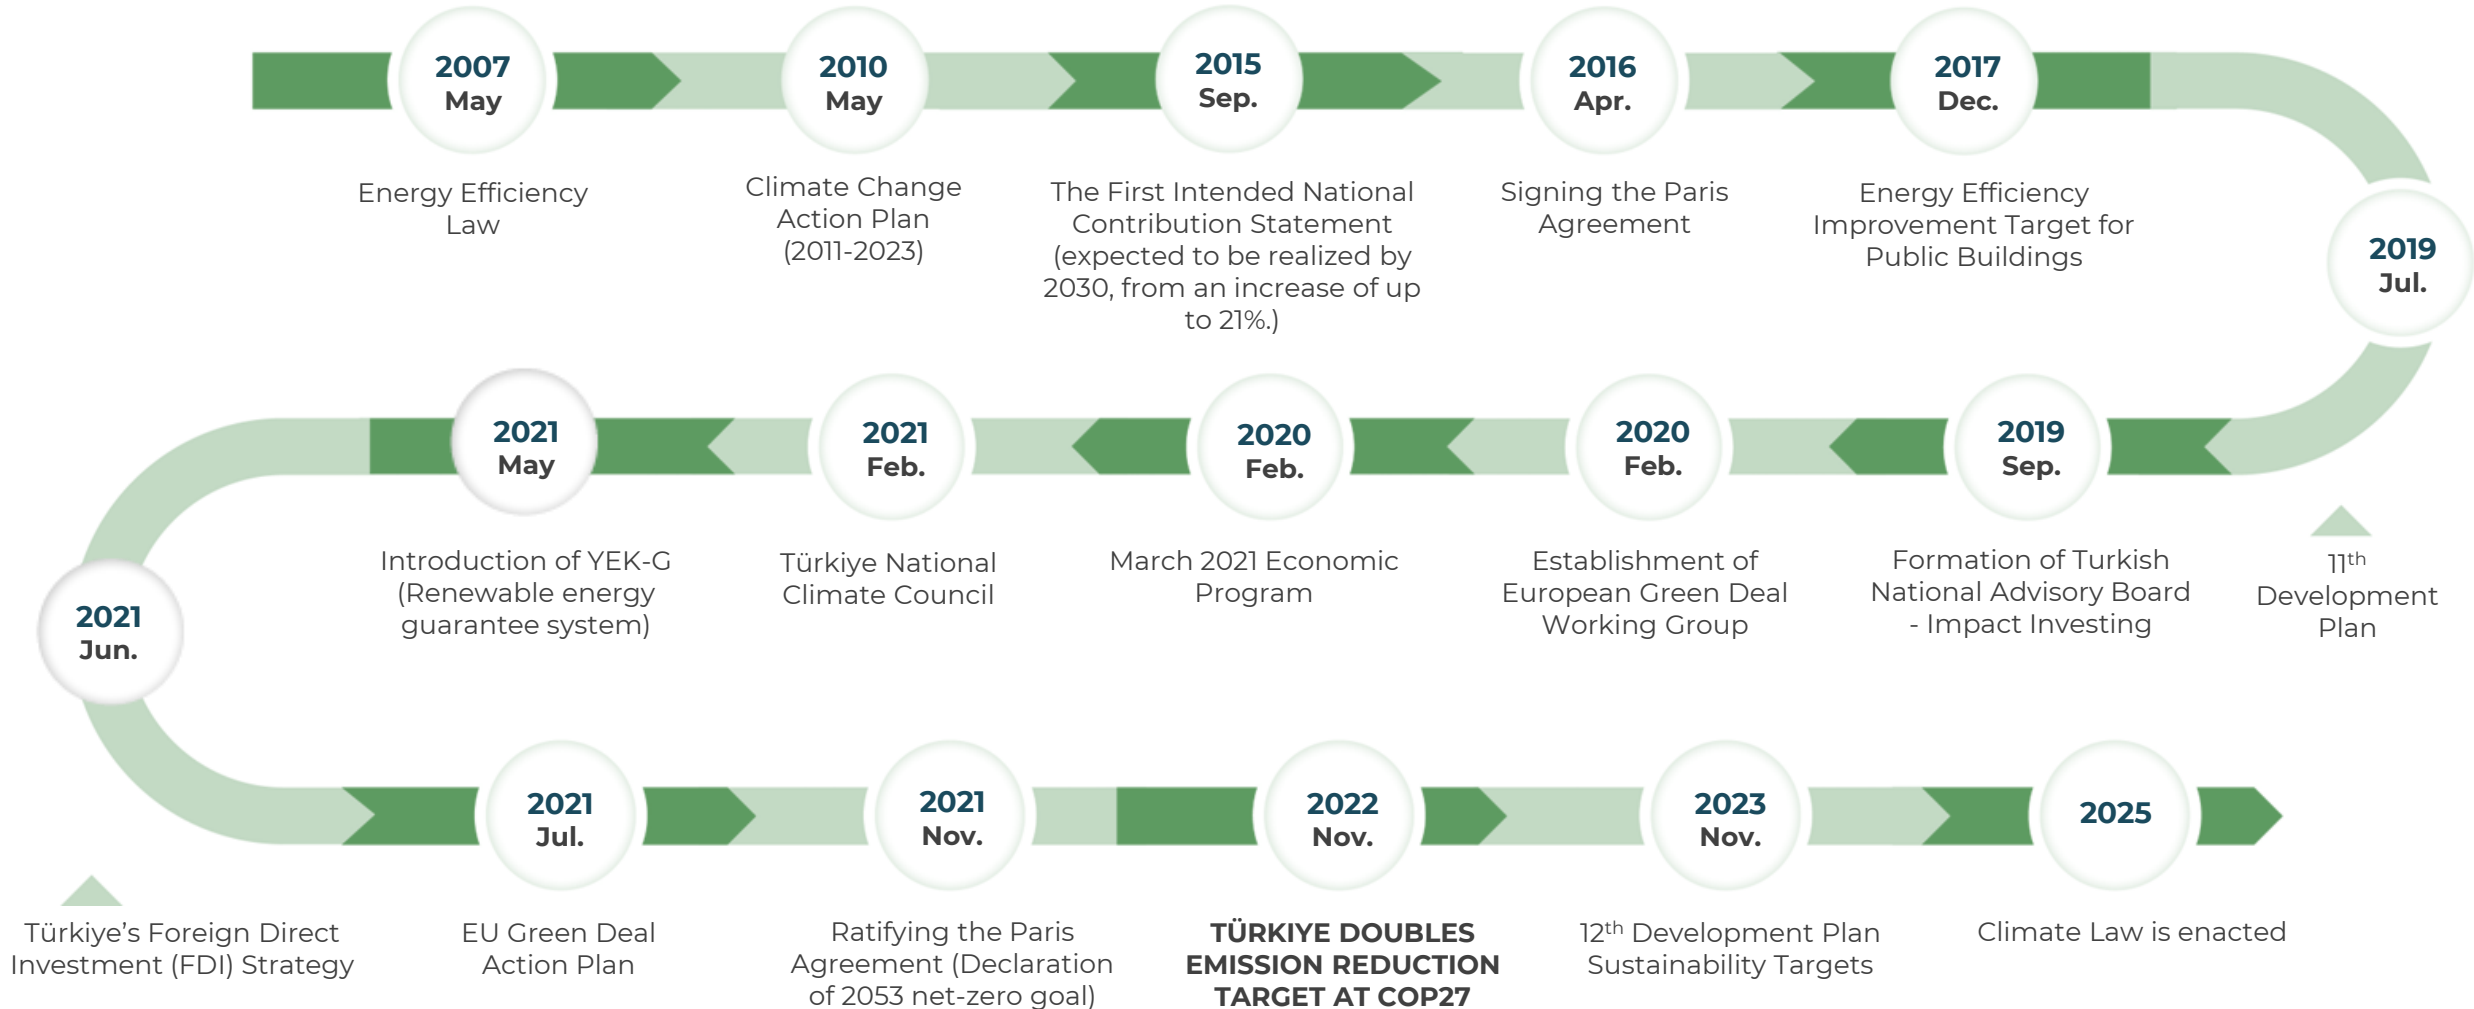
2007
May
Energy Efficiency Law

2010
May
Climate Change Action Plan (2011-2023)

2015
Sep.
The First Intended National Contribution Statement (expected to be realized by 2030, from an increase of up to 21%.)

2016
Apr.
Signing the Paris Agreement

2017
Dec.
Energy Efficiency Improvement Target for Public Buildings

2019
Jul.
11$^{th}$ Development Plan

2019
Sep.
Formation of Turkish National Advisory Board - Impact Investing

2020
Feb.
Establishment of European Green Deal Working Group

2020
Feb.
March 2021 Economic Program

2021
Feb.
Türkiye National Climate Council

2021
May
Introduction of YEK-G (Renewable energy guarantee system)

2021
Jun.
Türkiye's Foreign Direct Investment (FDI) Strategy

2021
Jul.
EU Green Deal Action Plan

2021
Nov.
Ratifying the Paris Agreement (Declaration of 2053 net-zero goal)

2022
Nov.
TÜRKIYE DOUBLES EMISSION REDUCTION TARGET AT COP27

2023
Nov.
12$^{th}$ Development Plan Sustainability Targets

2025
Climate Law is enacted